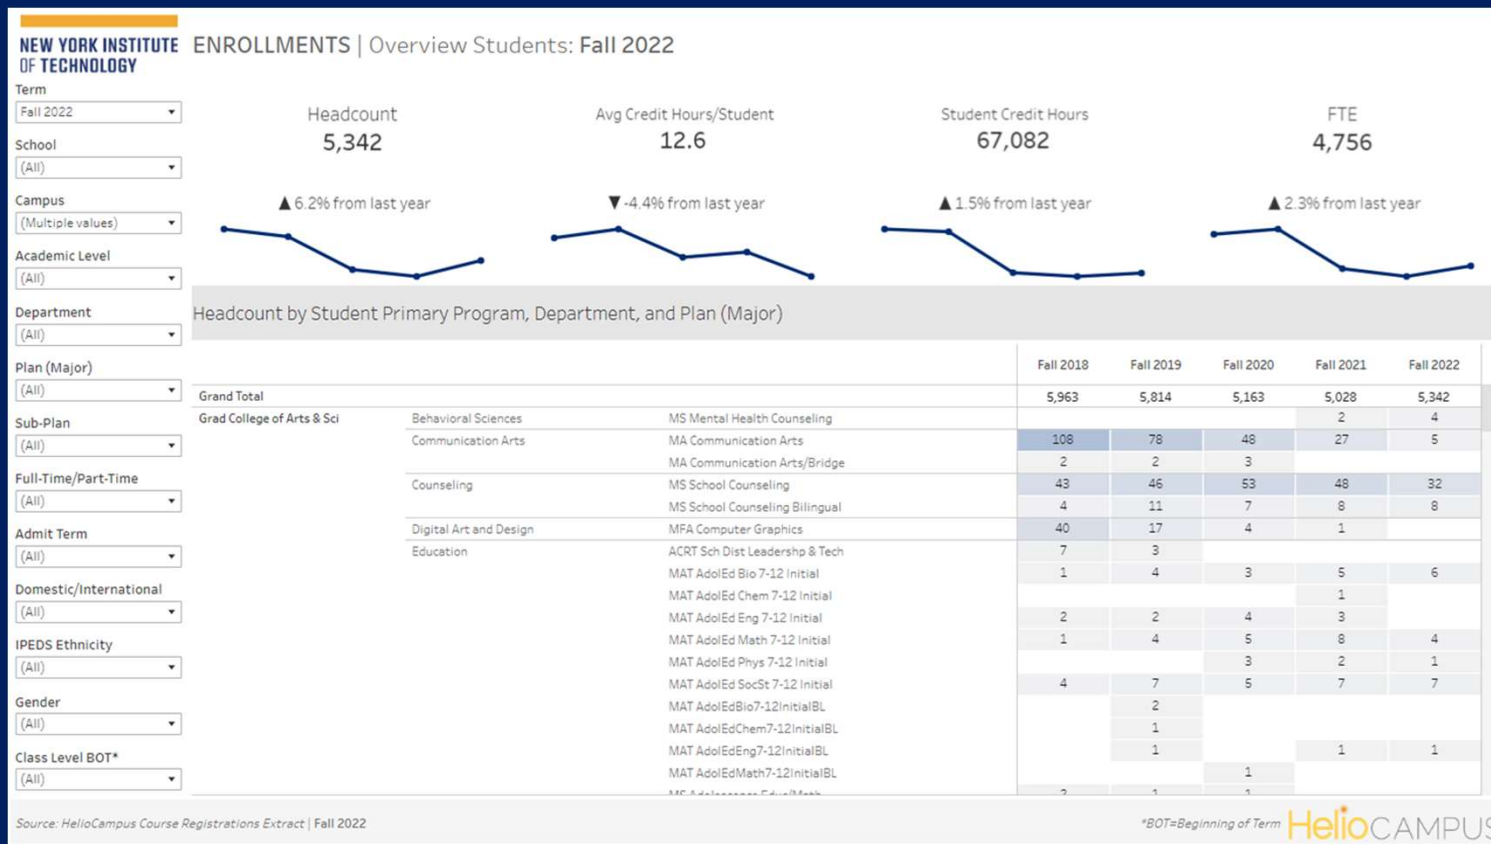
NEW YORK INSTITUTE OF TECHNOLOGY

ENROLLMENTS | Overview Students: Fall 2022

Term
Fall 2022
School
(All)
Campus
(Multiple values)
Academic Level
(All)
Department
(All)
Plan (Major)
(All)
Sub-Plan
(All)
Full-Time/Part-Time
(All)
Admit Term
(All)
Domestic/International
(All)
IPEDS Ethnicity
(All)
Gender
(All)
Class Level BOT*
(All)

Headcount
5,342
▲ 6.2% from last year

Avg Credit Hours/Student
12.6
▼ -4.4% from last year

Student Credit Hours
67,082
▲ 1.5% from last year

FTE
4,756
▲ 2.3% from last year

Headcount by Student Primary Program, Department, and Plan (Major)

| | | | Fall 2018 | Fall 2019 | Fall 2020 | Fall 2021 | Fall 2022 |
|---|---|---|---|---|---|---|---|
| Grand Total | | | 5,963 | 5,814 | 5,163 | 5,028 | 5,342 |
| Grad College of Arts & Sci | Behavioral Sciences | MS Mental Health Counseling | | | | 2 | 4 |
| | Communication Arts | MA Communication Arts | 108 | 78 | 48 | 27 | 5 |
| | | MA Communication Arts/Bridge | 2 | 2 | 3 | | |
| | Counseling | MS School Counseling | 43 | 46 | 53 | 48 | 32 |
| | | MS School Counseling Bilingual | 4 | 11 | 7 | 8 | 8 |
| | Digital Art and Design | MFA Computer Graphics | 40 | 17 | 4 | 1 | |
| | Education | ACRT Sch Dist Leadershp & Tech | 7 | 3 | | | |
| | | MAT AdolEd Bio 7-12 Initial | 1 | 4 | 3 | 5 | 6 |
| | | MAT AdolEd Chem 7-12 Initial | | | | 1 | |
| | | MAT AdolEd Eng 7-12 Initial | 2 | 2 | 4 | 3 | |
| | | MAT AdolEd Math 7-12 Initial | 1 | 4 | 5 | 8 | 4 |
| | | MAT AdolEd Phys 7-12 Initial | | | 3 | 2 | 1 |
| | | MAT AdolEd SocSt 7-12 Initial | 4 | 7 | 5 | 7 | 7 |
| | | MAT AdolEdBio7-12InitialBL | | 2 | | | |
| | | MAT AdolEdChem7-12InitialBL | | 1 | | | |
| | | MAT AdolEdEng7-12InitialBL | | 1 | | 1 | 1 |
| | | MAT AdolEdMath7-12InitialBL | | | 1 | | |
| | | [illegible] | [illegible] | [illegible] | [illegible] | | |

Source: HelioCampus Course Registrations Extract | Fall 2022
*BOT=Beginning of Term
HelioCAMPUS